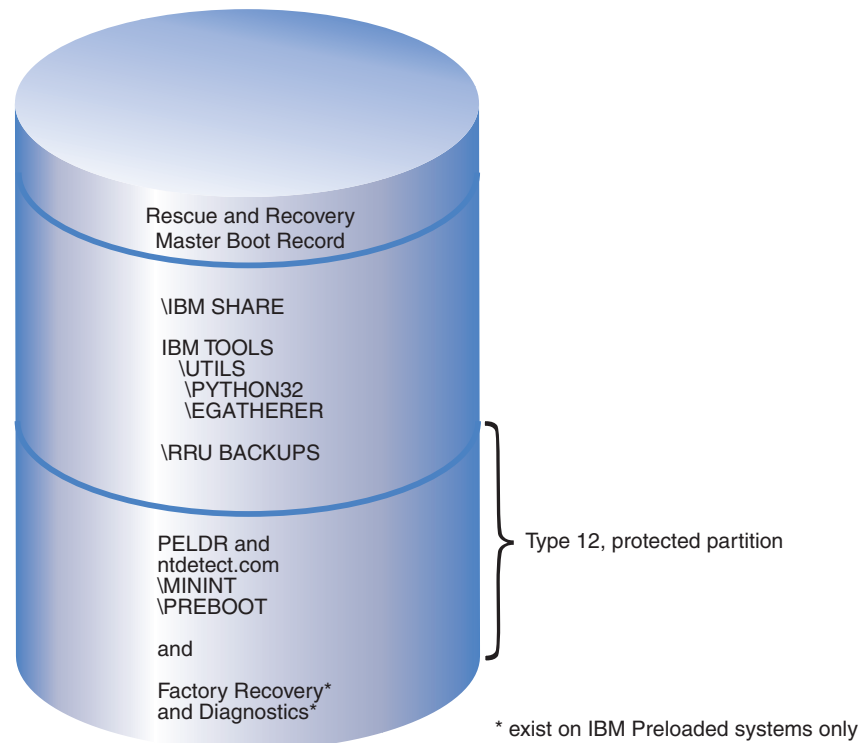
Rescue and Recovery
Master Boot Record

\IBM SHARE

IBM TOOLS
\UTILS
\PYTHON32
\EGATHERER

\RRU BACKUPS

PELDR and
ntdetect.com
\MININT
\PREBOOT

and

Factory Recovery*
and Diagnostics*

Type 12, protected partition

* exist on IBM Preloaded systems only